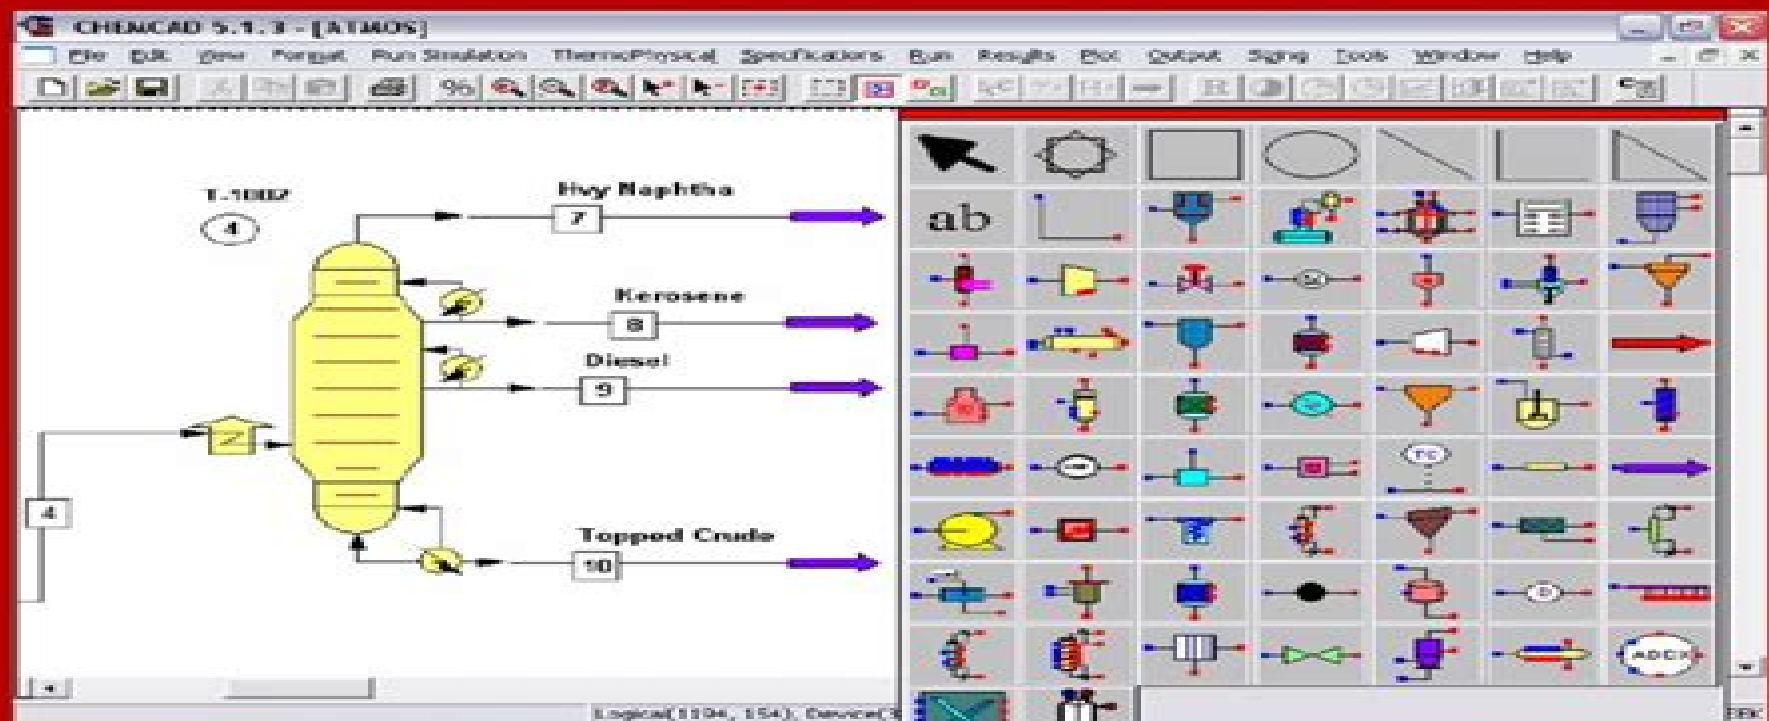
CHEMCAD 5.1.3 - [ATMOS]

File Edit View Format Run Simulation ThermoPhysical Specifications Run Results Plot Output Sizing Tools Window Help

T-1002

4

Hvy Naphtha

7

Kerosene

8

Diesel

9

4

Topped Crude

10

ab

TC

ADCX

Logical(1194, 154), Device(3

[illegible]